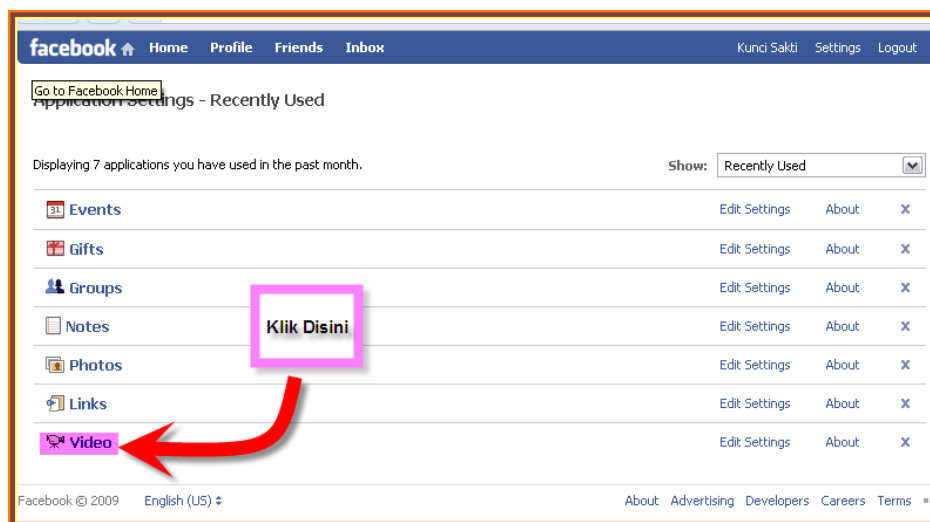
facebook Home Profile Friends Inbox Kunci Sakti Settings Logout

Go to Facebook Home
Application Settings - Recently Used

Displaying 7 applications you have used in the past month.

Show: Recently Used

| | | | |
|---|---|---|---|
| 31 Events | Edit Settings | About | × |
| Gifts | Edit Settings | About | × |
| Groups | Edit Settings | About | × |
| Notes | Edit Settings | About | × |
| Photos | Edit Settings | About | × |
| Links | Edit Settings | About | × |
| Video | Edit Settings | About | × |

Klik Disini

Facebook © 2009 English (US)

About Advertising Developers Careers Terms